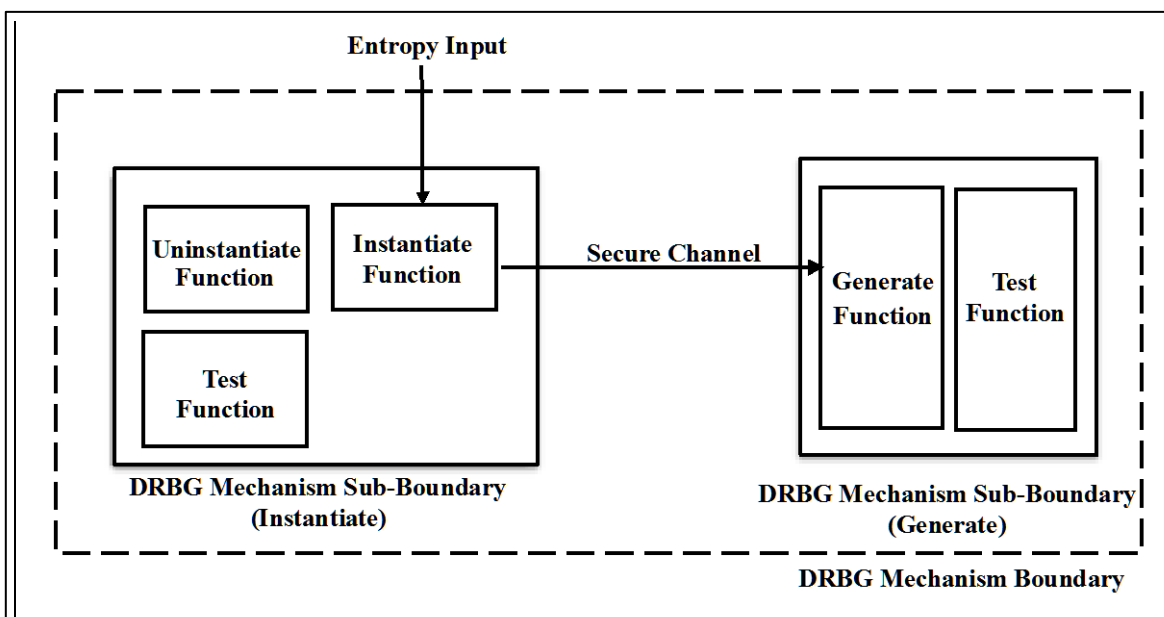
Entropy Input

Uninstantiate Function

Instantiate Function

Test Function

Secure Channel

Generate Function

Test Function

DRBG Mechanism Sub-Boundary (Instantiate)

DRBG Mechanism Sub-Boundary (Generate)

DRBG Mechanism Boundary